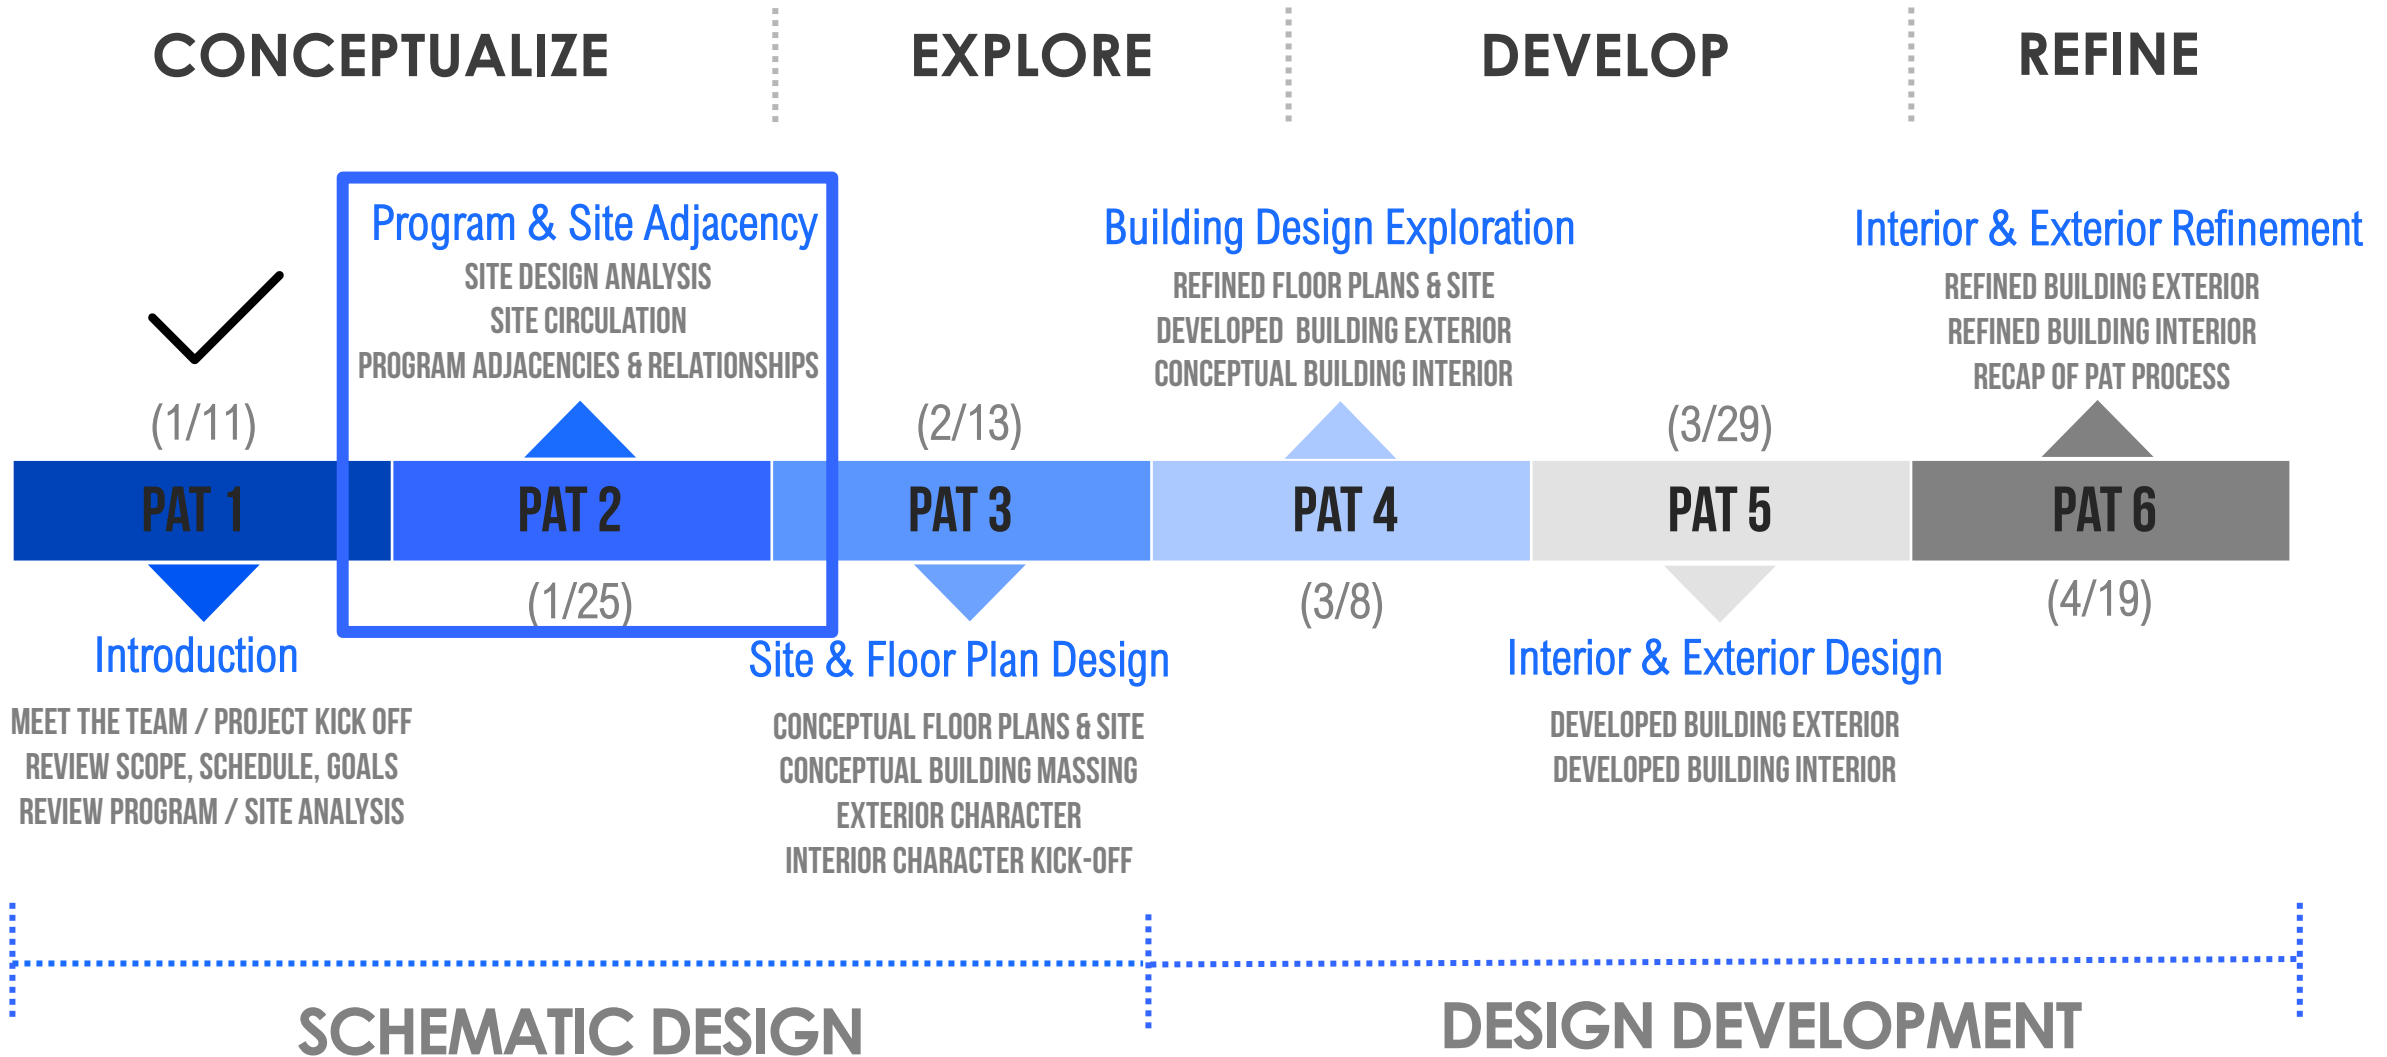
CONCEPTUALIZE

EXPLORE

DEVELOP

REFINE

Program & Site Adjacency
SITE DESIGN ANALYSIS
SITE CIRCULATION
PROGRAM ADJACENCIES & RELATIONSHIPS

Building Design Exploration
REFINED FLOOR PLANS & SITE
DEVELOPED BUILDING EXTERIOR
CONCEPTUAL BUILDING INTERIOR

Interior & Exterior Refinement
REFINED BUILDING EXTERIOR
REFINED BUILDING INTERIOR
RECAP OF PAT PROCESS

(1/11)

(2/13)

(3/29)

PAT 1

PAT 2

PAT 3

PAT 4

PAT 5

PAT 6

(1/25)

(3/8)

(4/19)

Introduction
MEET THE TEAM / PROJECT KICK OFF
REVIEW SCOPE, SCHEDULE, GOALS
REVIEW PROGRAM / SITE ANALYSIS

Site & Floor Plan Design
CONCEPTUAL FLOOR PLANS & SITE
CONCEPTUAL BUILDING MASSING
EXTERIOR CHARACTER
INTERIOR CHARACTER KICK-OFF

Interior & Exterior Design
DEVELOPED BUILDING EXTERIOR
DEVELOPED BUILDING INTERIOR

SCHEMATIC DESIGN

DESIGN DEVELOPMENT